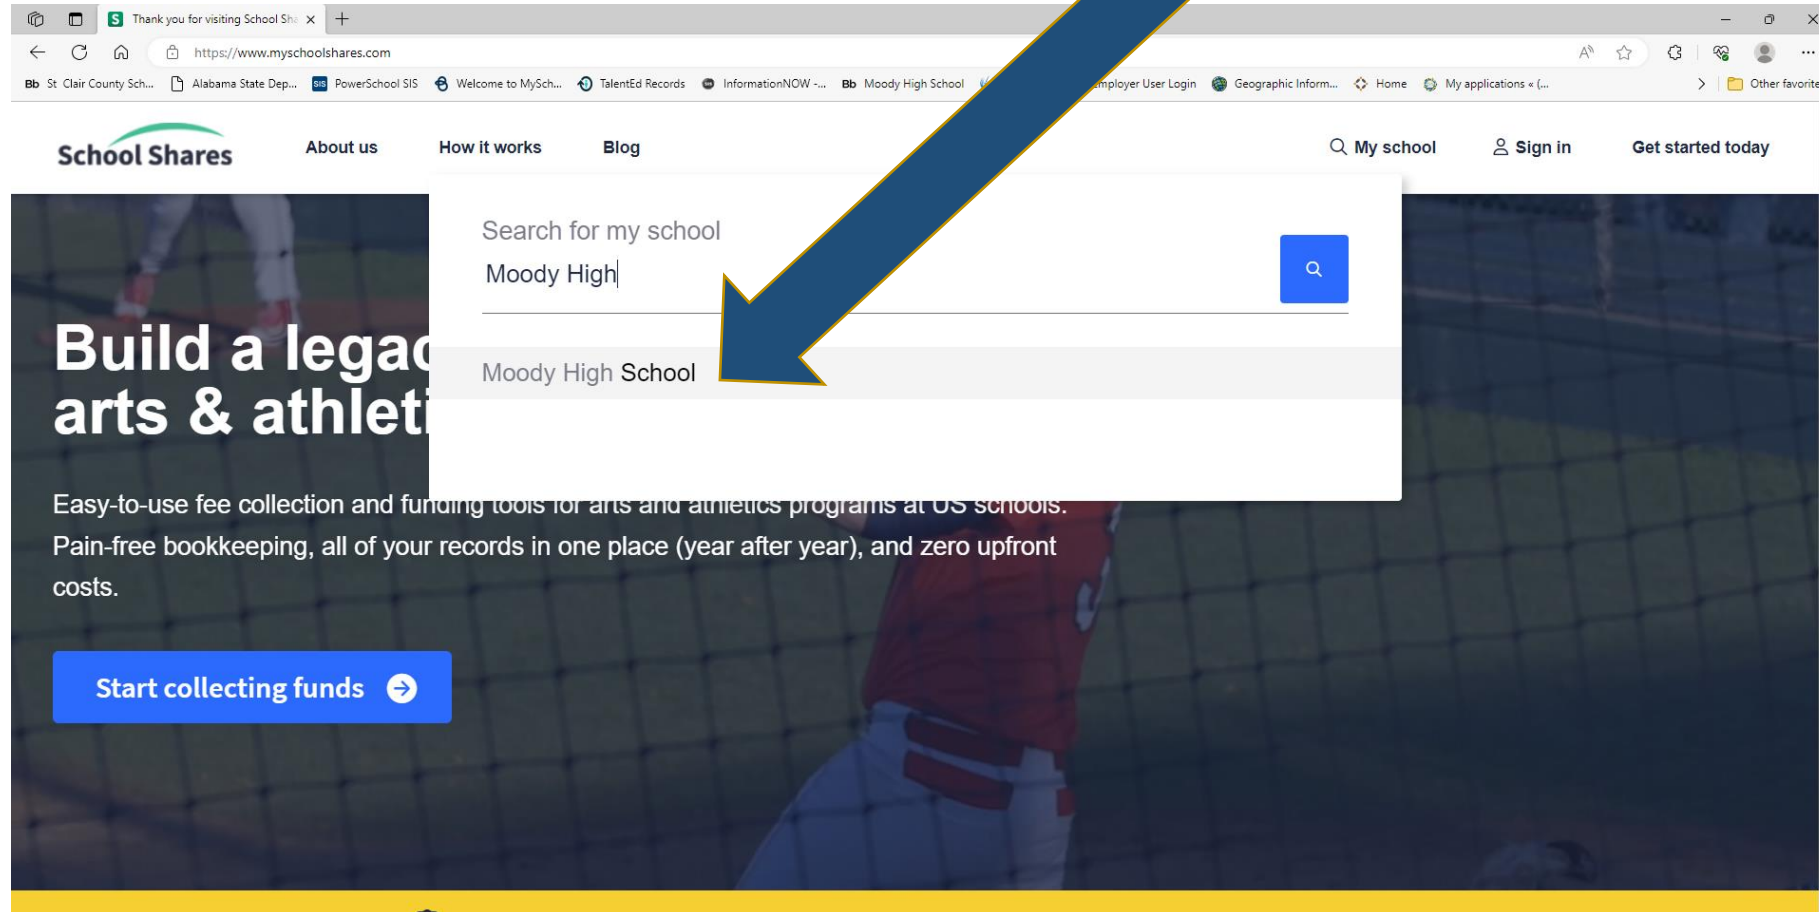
Thank you for visiting School Sh
https://www.myschoolshares.com
Bb St Clair County Sch... Alabama State Dep... PowerSchool SIS Welcome to MySch... TalentEd Records InformationNOW -... Bb Moody High School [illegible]mployer User Login Geographic Inform... Home My applications « (... Other favorite

School Shares
About us
How it works
Blog
My school
Sign in
Get started today

Search for my school
Moody High
Moody High School

Build a legac
arts & athleti

Easy-to-use fee collection and funding tools for arts and athletics programs at US schools. Pain-free bookkeeping, all of your records in one place (year after year), and zero upfront costs.

Start collecting funds